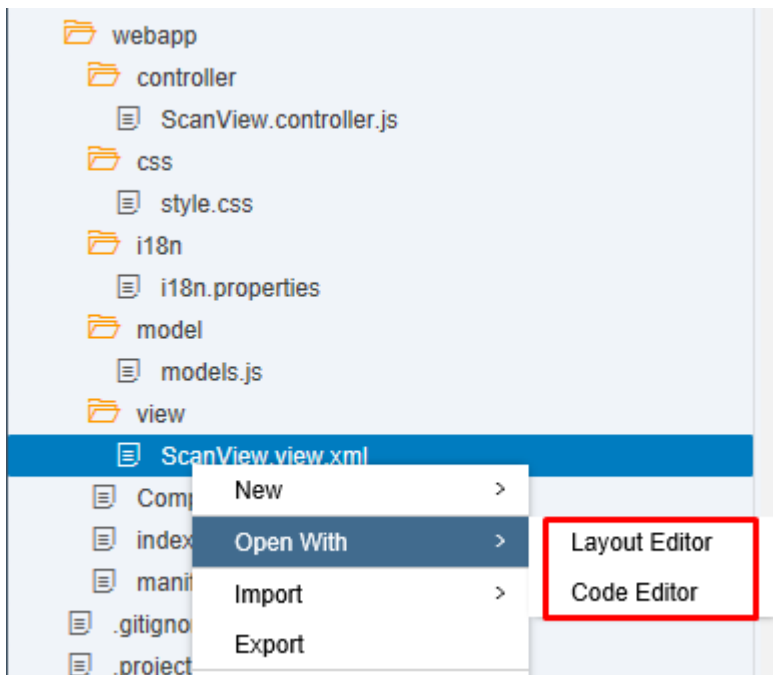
webapp
controller
ScanView.controller.js
css
style.css
i18n
i18n.properties
model
models.js
view
ScanView.view.xml
Comp
index
mani
.gitigno
.project

New >
Open With >
Import >
Export

Layout Editor
Code Editor